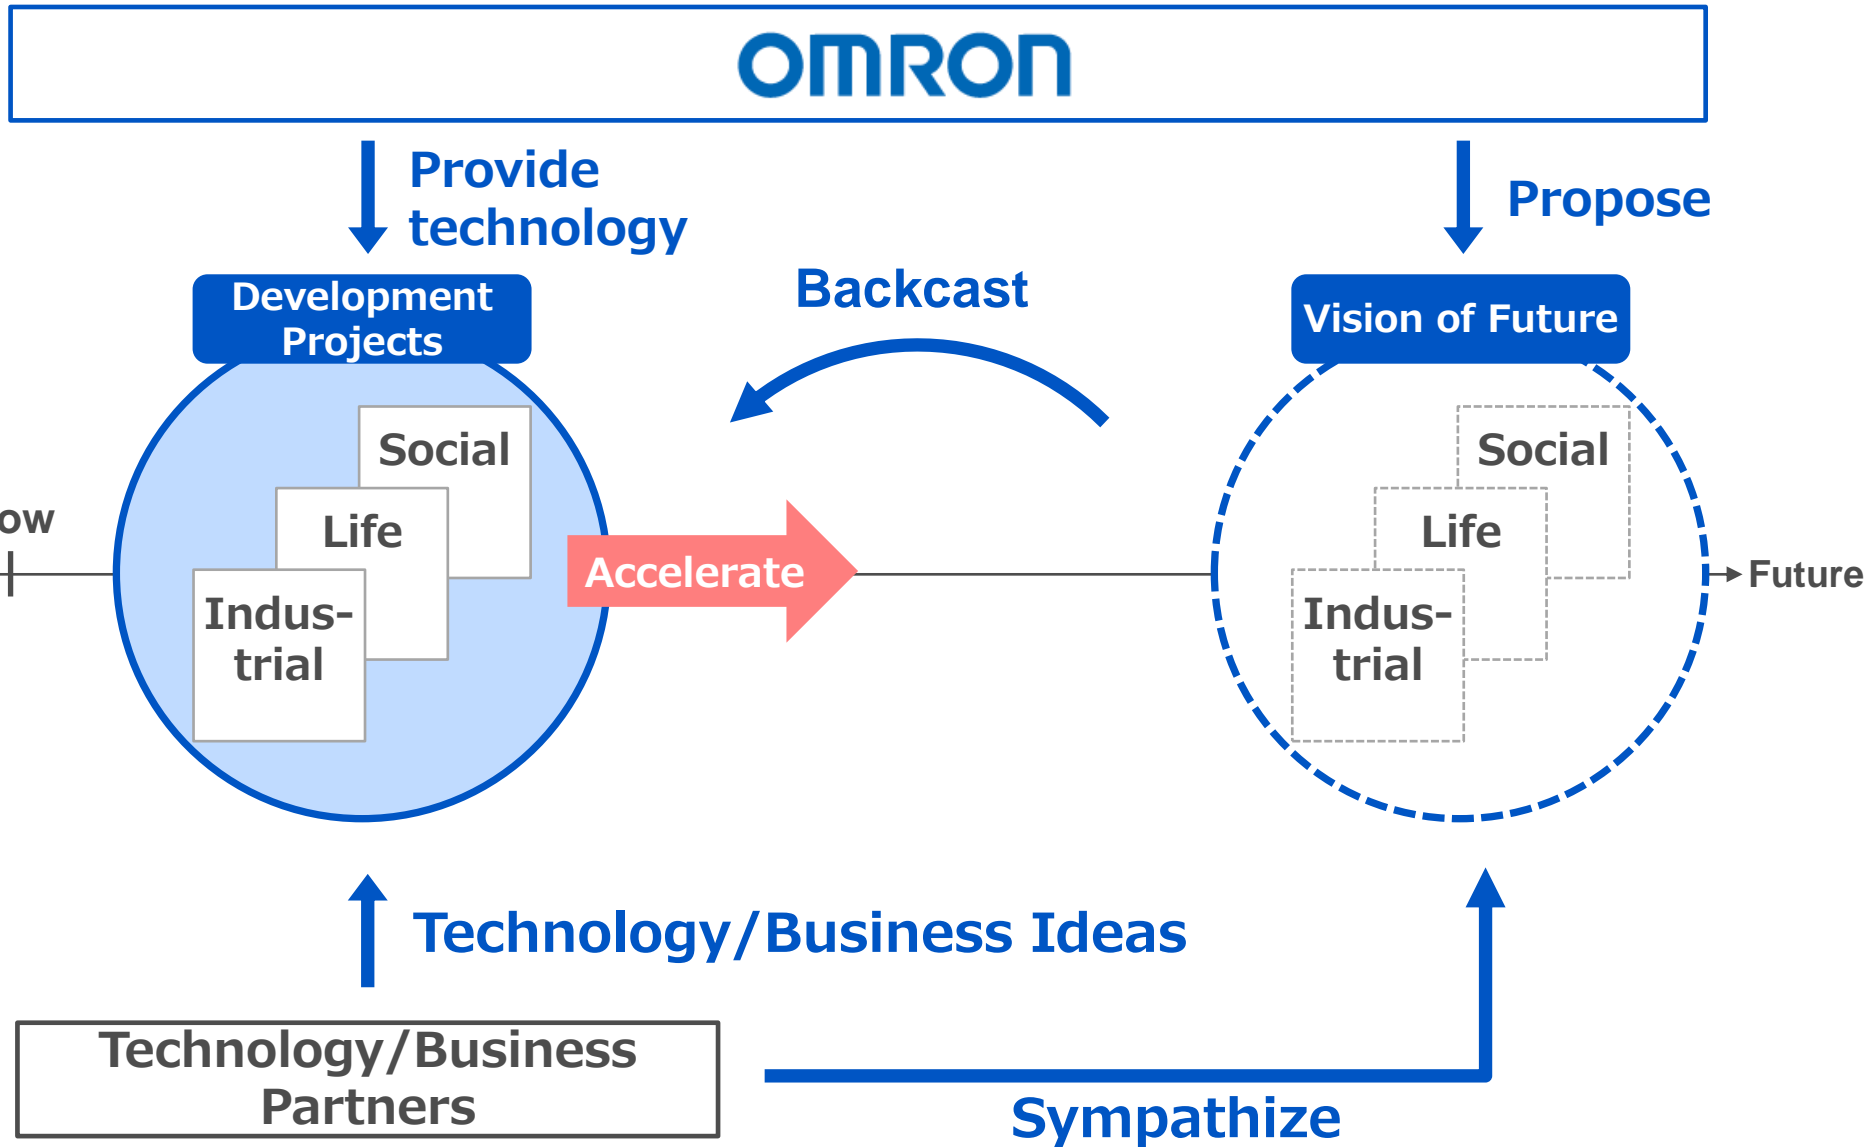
OMRON

Provide technology

Propose

Backcast

Development Projects

Vision of Future

Social

Life

Indus-trial

ow

Accelerate

Social

Life

Indus-trial

Future

Technology/Business Ideas

Technology/Business Partners

Sympathize